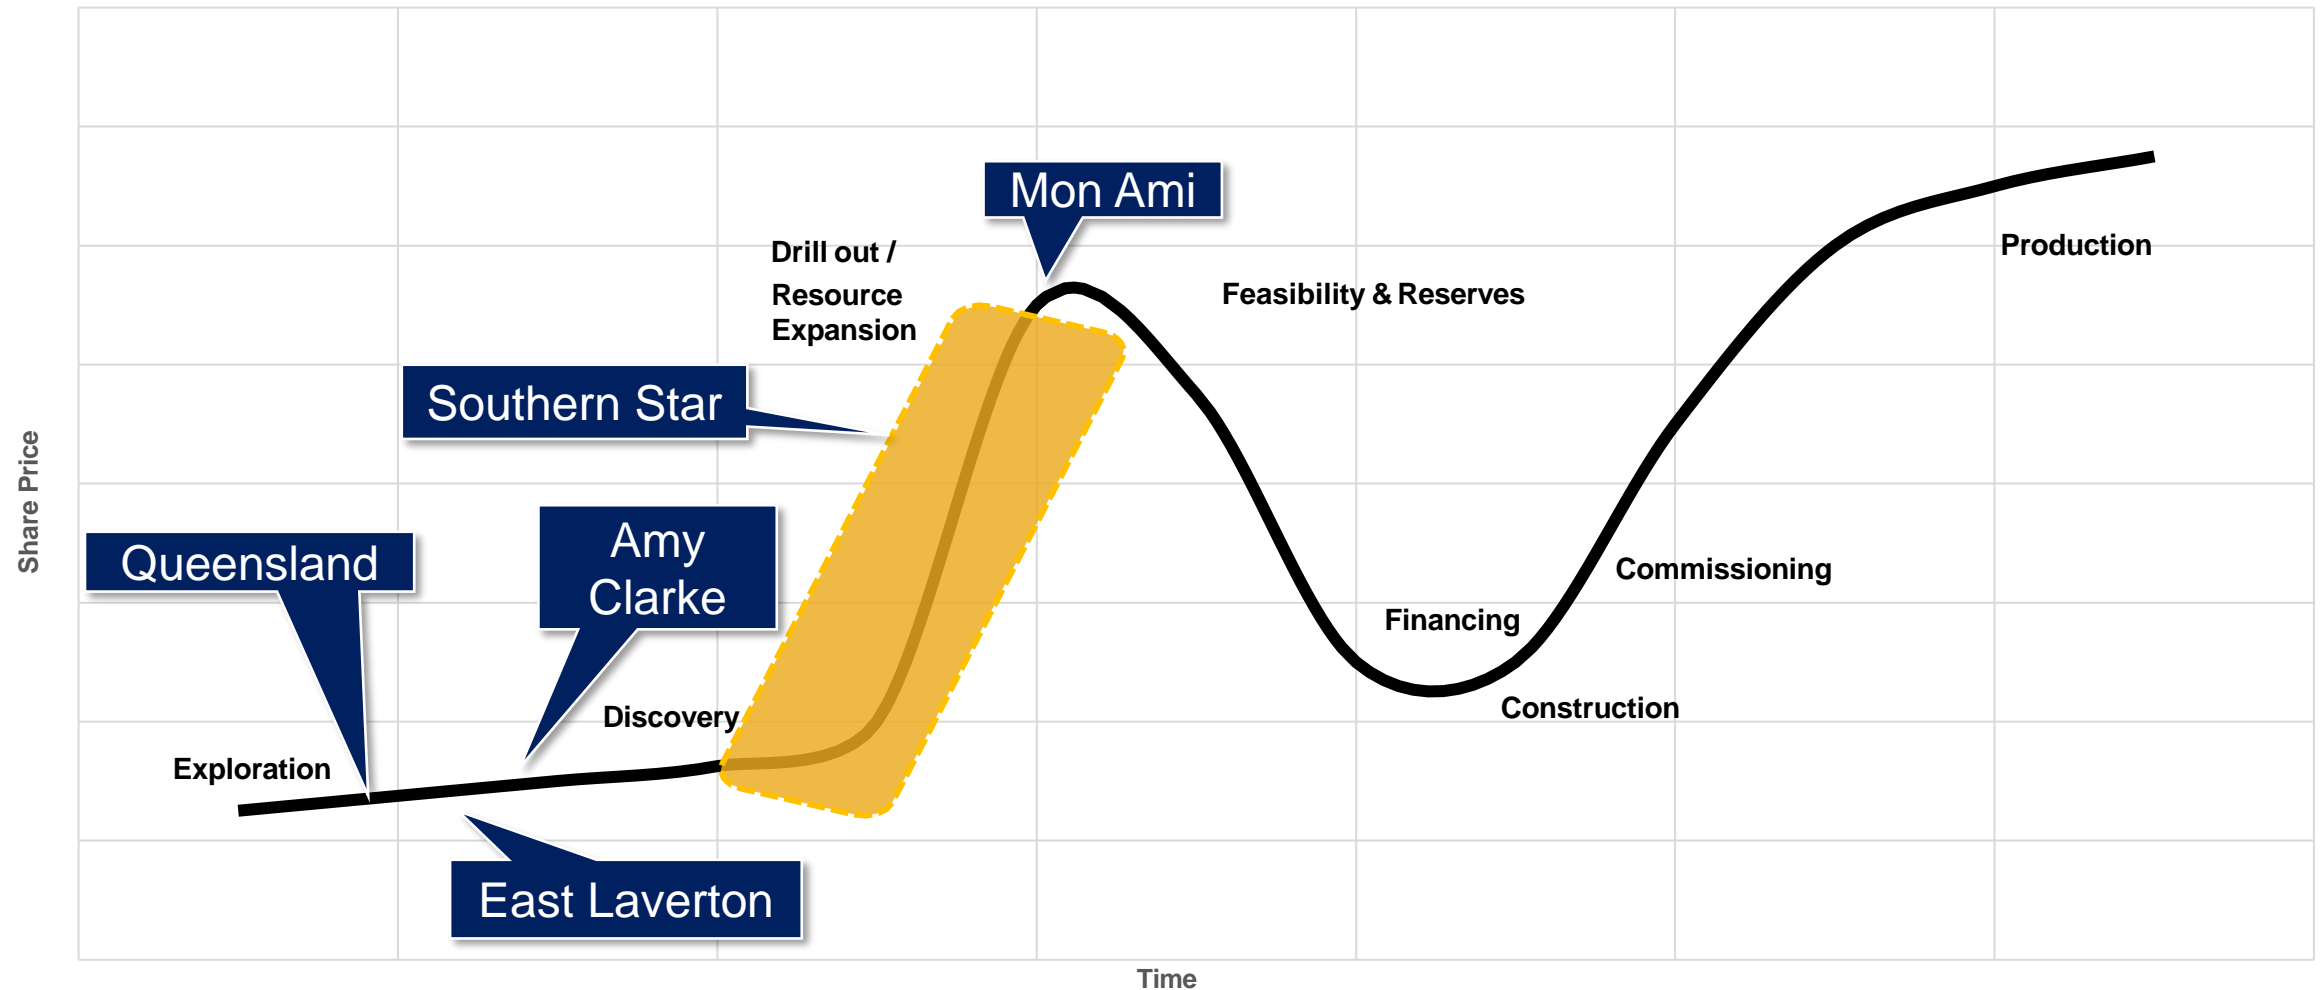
Share Price

Mon Ami

Drill out / Resource Expansion

Feasibility & Reserves

Production

Southern Star

Amy Clarke

Queensland

Commissioning

Financing

Discovery

Construction

Exploration

East Laverton

Time